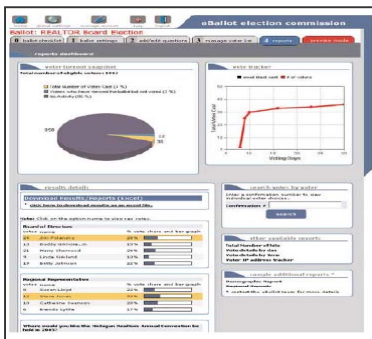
eBallot election commission

Ballot: REALTOR Board Election

1 ballot details | 2 ballot settings | 3 add/edit questions | 4 manage voter list | 5 reports | preview mode

reports dashboard

voter turnout snapshot

Total Number of Eligible Voters: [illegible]

Total Number of Votes Cast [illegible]
Voters who have viewed/unsubmitted not voted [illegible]
No Activity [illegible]

358

12

30

vote tracker

results details

Download Results/Reports (Excel)

Board of Directors

| Voter name | % vote share and bar graph |
|---|---|
| 21 Jim Peterson | 25% |
| 11 Buddy Simons, Jr. | 20% |
| 11 Mary Sherwood | 20% |
| 9 Linda Yockel | 16% |
| 3 Betty Johnson | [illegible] |

Regional Representative

| Voter name | % vote share and bar graph |
|---|---|
| 9 Dawn Lloyd | 33% |
| 8 Steve Snow | 30% |
| 10 Catherine Gasheer | 20% |
| 6 Brenda Lyttle | 17% |

Where would you like the Michigan Realtors Annual Convention to be held in 2013?

search votes by voter

Enter a confirmation number to view individual voter choices.

Confirmation #

search

other available reports

Total Number of Votes
Vote details by day
Vote details by time
Voter IP address tracker

sample additional reports *

Demographic Report
Keyword Search